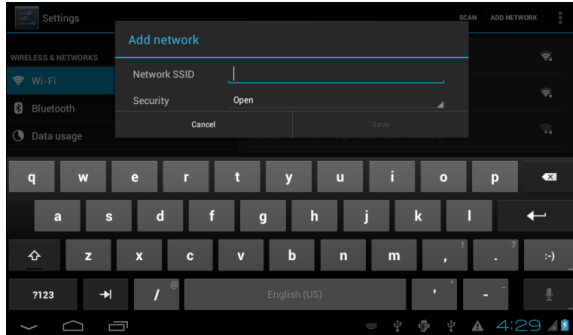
Settings

SCAN ADD NETWORK

WIRELESS & NETWORKS

Wi-Fi

Bluetooth

Data usage

Add network

Network SSID

Security Open

Cancel

Save

q w e r t y u i o p

a s d f g h j k l

z x c v b n m , .

:-)

?123

/

@

English (US)

'

-

4:29